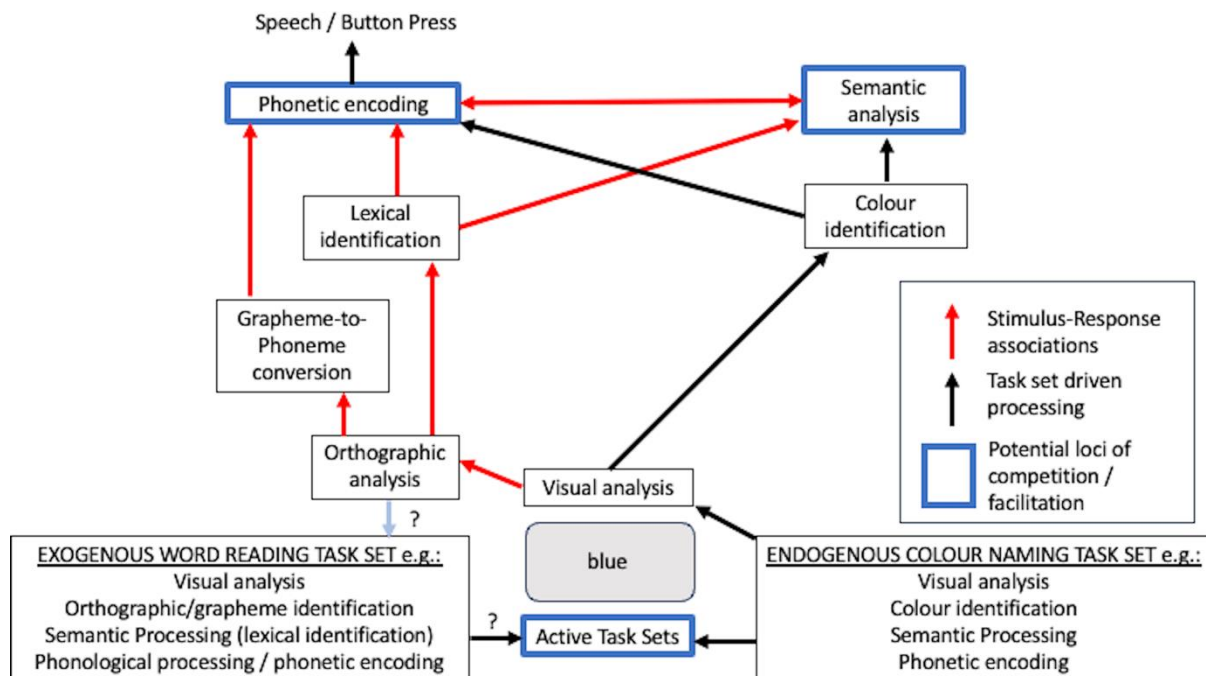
Speech / Button Press

Phonetic encoding

Semantic analysis

Lexical identification

Colour identification

Grapheme-to-Phoneme conversion

Stimulus-Response associations

Task set driven processing

Potential loci of competition / facilitation

Orthographic analysis

Visual analysis

?

blue

EXOGENOUS WORD READING TASK SET e.g.:
Visual analysis
Orthographic/grapheme identification
Semantic Processing (lexical identification)
Phonological processing / phonetic encoding

?

Active Task Sets

ENDOGENOUS COLOUR NAMING TASK SET e.g.:
Visual analysis
Colour identification
Semantic Processing
Phonetic encoding